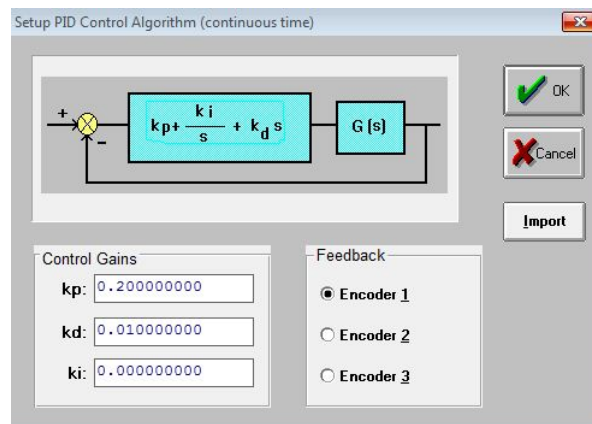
Setup PID Control Algorithm (continuous time)

+

-

$kp+\frac{ki}{s}+k_d s$

G(s)

OK

Cancel

Import

Control Gains

kp: 0.200000000

kd: 0.010000000

ki: 0.000000000

Feedback

Encoder 1

Encoder 2

Encoder 3